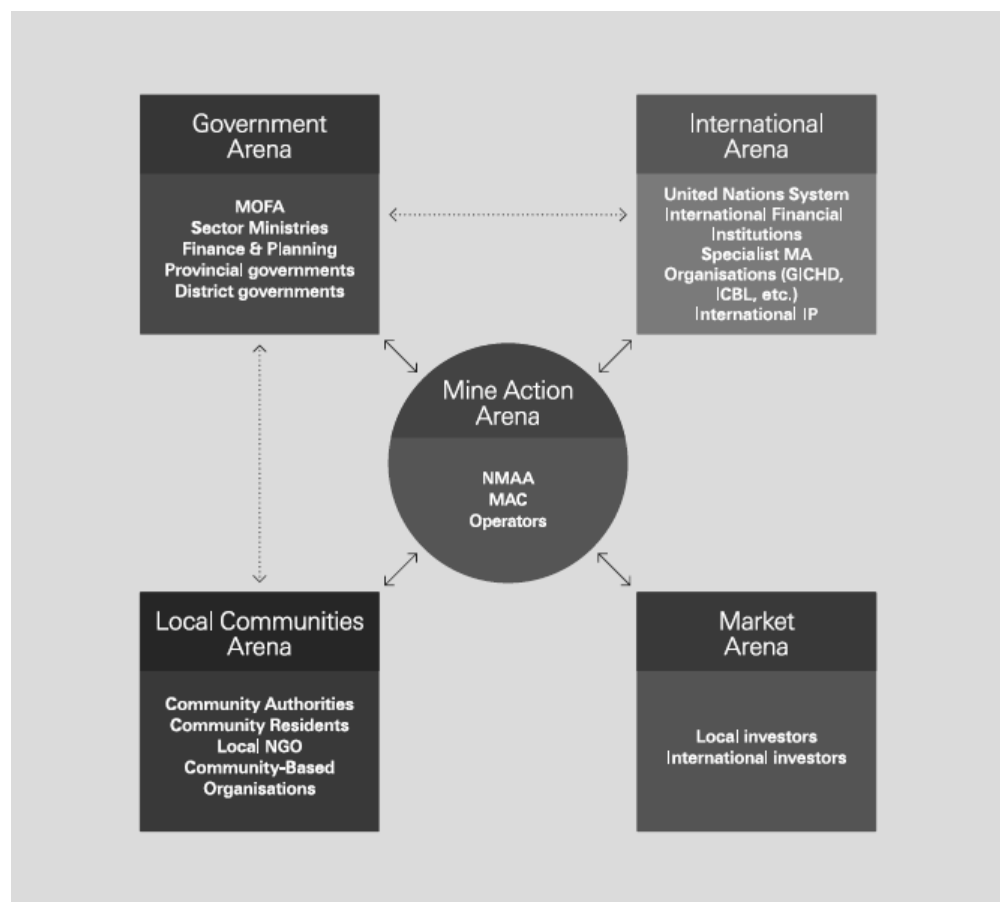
Government Arena

MOFA
Sector Ministries
Finance & Planning
Provincial governments
District governments

International Arena

United Nations System
International Financial Institutions
Specialist MA Organisations (GICHD, ICBL, etc.)
International IP

Mine Action Arena

NMAA
MAC
Operators

Local Communities Arena

Community Authorities
Community Residents
Local NGO
Community-Based Organisations

Market Arena

Local investors
International investors